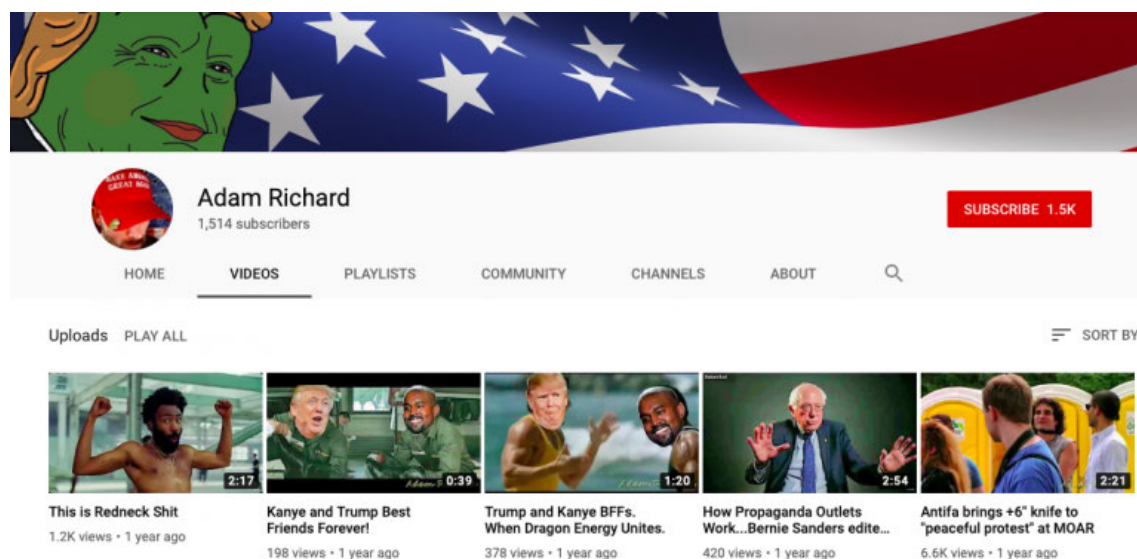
Adam Richard
1,514 subscribers

SUBSCRIBE 1.5K

HOME VIDEOS PLAYLISTS COMMUNITY CHANNELS ABOUT

Uploads PLAY ALL

SORT BY

2:17
This is Redneck Shit
1.2K views • 1 year ago

0:39
Kanye and Trump Best Friends Forever!
198 views • 1 year ago

1:20
Trump and Kanye BFFs. When Dragon Energy Unites.
378 views • 1 year ago

2:54
How Propaganda Outlets Work...Bernie Sanders edite...
420 views • 1 year ago

2:21
Antifa brings +6" knife to "peaceful protest" at MOAR
6.6K views • 1 year ago